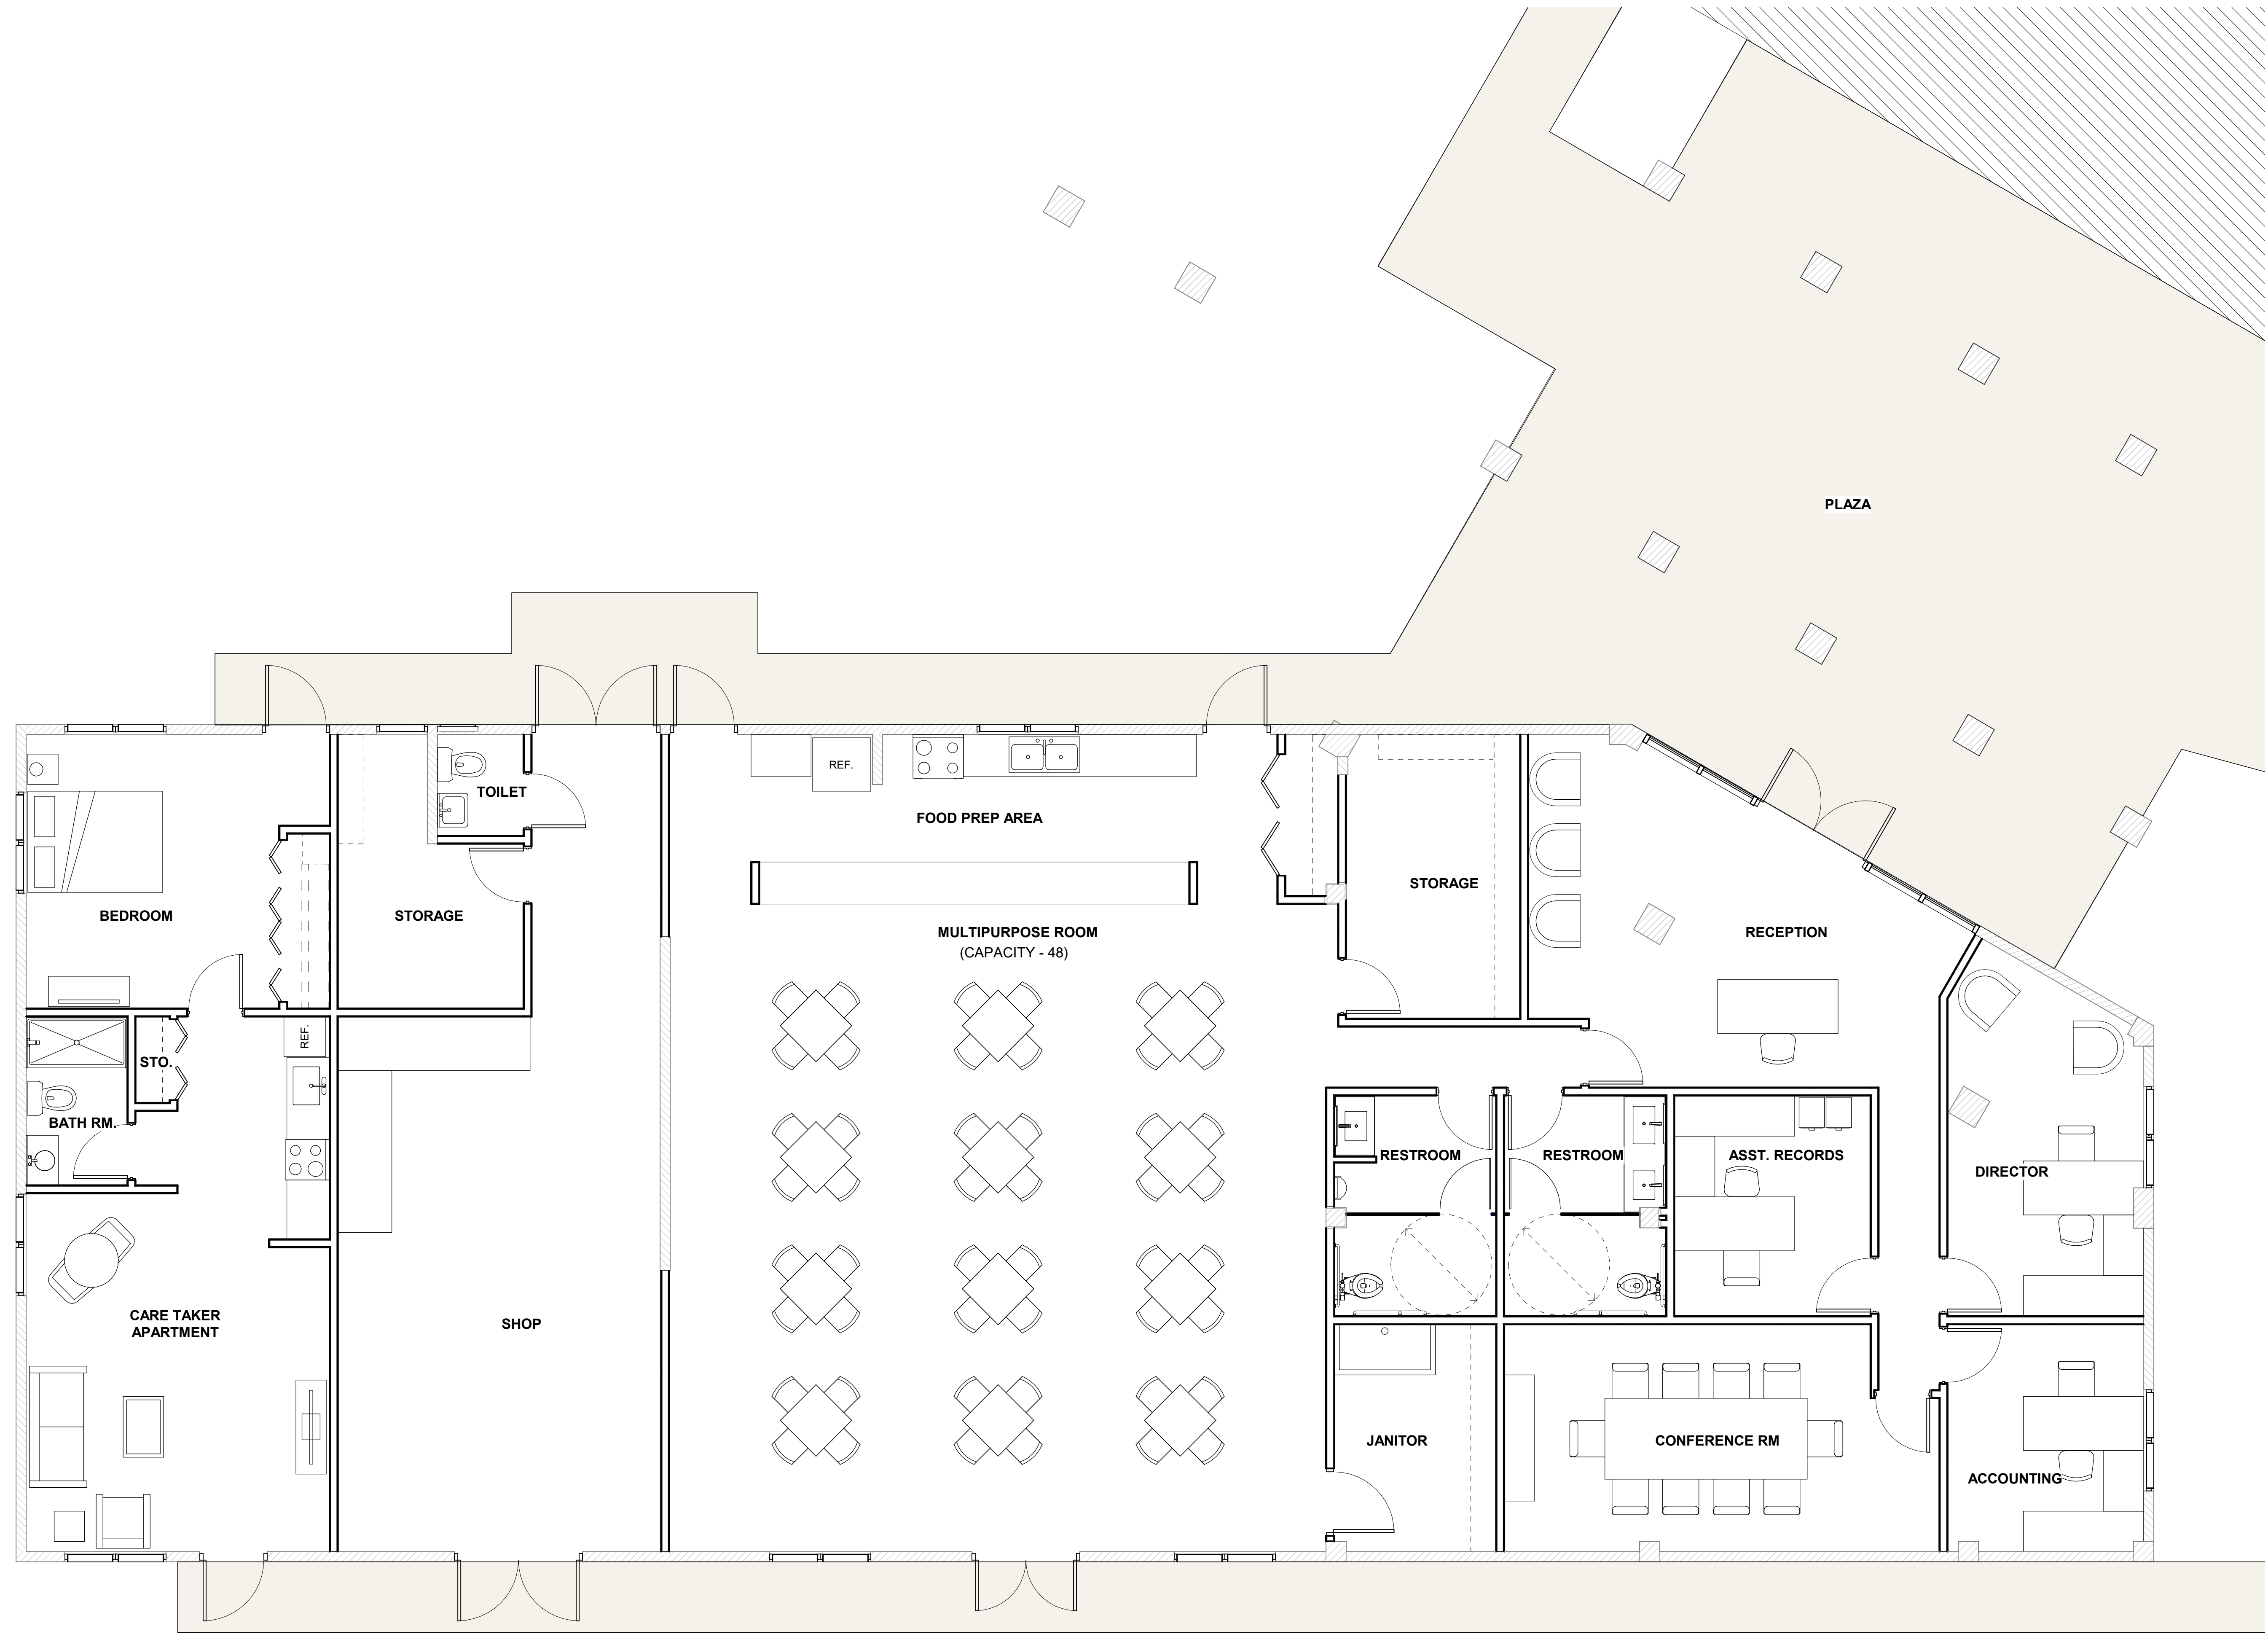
PLAZA

REF.

TOILET

FOOD PREP AREA

STORAGE

BEDROOM

STORAGE

MULTIPURPOSE ROOM
(CAPACITY - 48)

RECEPTION

REF.

STO.

BATH RM.

RESTROOM

RESTROOM

ASST. RECORDS

DIRECTOR

CARE TAKER
APARTMENT

SHOP

JANITOR

CONFERENCE RM

ACCOUNTING